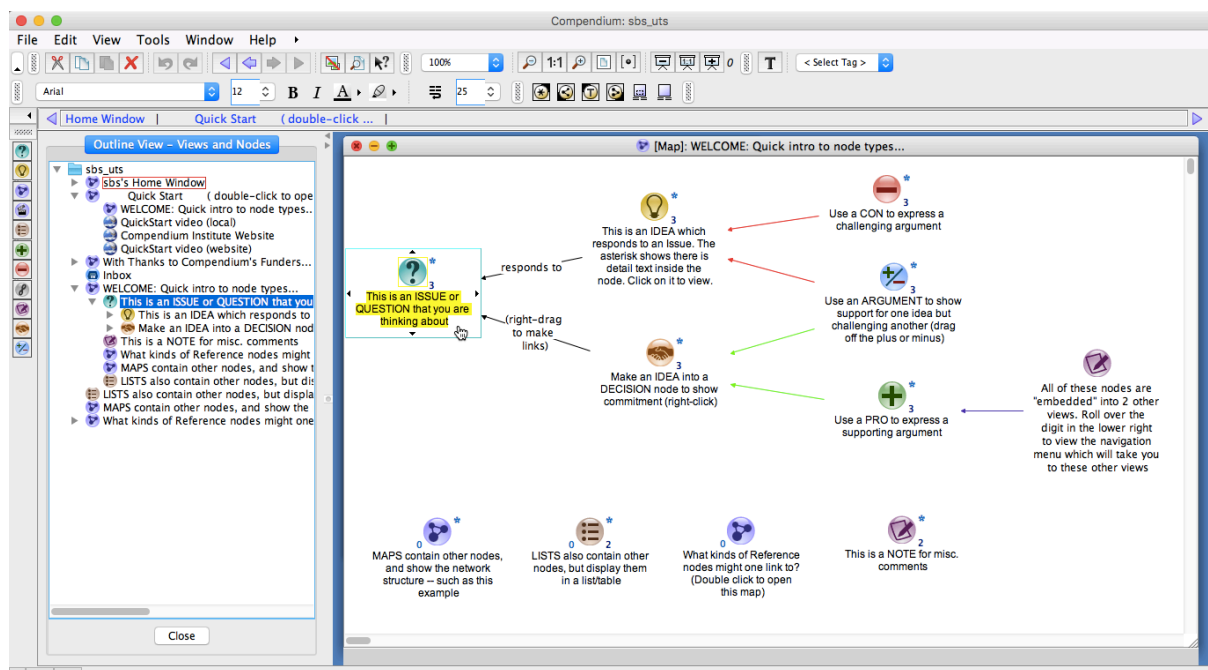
Compendium: sbs_uts

File Edit View Tools Window Help

100%

1:1

0

T

< Select Tag >

Arial

12

B I A

25

Home Window | Quick Start ( double-click ... |

Outline View - Views and Nodes

sbs_uts
sbs's Home Window
Quick Start ( double-click to ope
WELCOME: Quick intro to node types...
QuickStart video (local)
Compendium Institute Website
QuickStart video (website)
With Thanks to Compendium's Funders...
Inbox
WELCOME: Quick intro to node types...
This is an ISSUE or QUESTION that you
This is an IDEA which responds to
Make an IDEA into a DECISION nod
This is a NOTE for misc. comments
What kinds of Reference nodes might
MAPS contain other nodes, and show t
LISTS also contain other nodes, but dis
LISTS also contain other nodes, but displa
MAPS contain other nodes, and show the
What kinds of Reference nodes might one

Close

[Map]: WELCOME: Quick intro to node types...

This is an ISSUE or QUESTION that you are thinking about

responds to

(right-drag to make links)

3
This is an IDEA which responds to an Issue. The asterisk shows there is detail text inside the node. Click on it to view.

3
Make an IDEA into a DECISION node to show commitment (right-click)

3
Use a CON to express a challenging argument

3
Use an ARGUMENT to show support for one idea but challenging another (drag off the plus or minus)

3
Use a PRO to express a supporting argument

All of these nodes are "embedded" into 2 other views. Roll over the digit in the lower right to view the navigation menu which will take you to these other views

0
MAPS contain other nodes, and show the network structure -- such as this example

0 2
LISTS also contain other nodes, but display them in a list/table

0
What kinds of Reference nodes might one link to? (Double click to open this map)

2
This is a NOTE for misc. comments